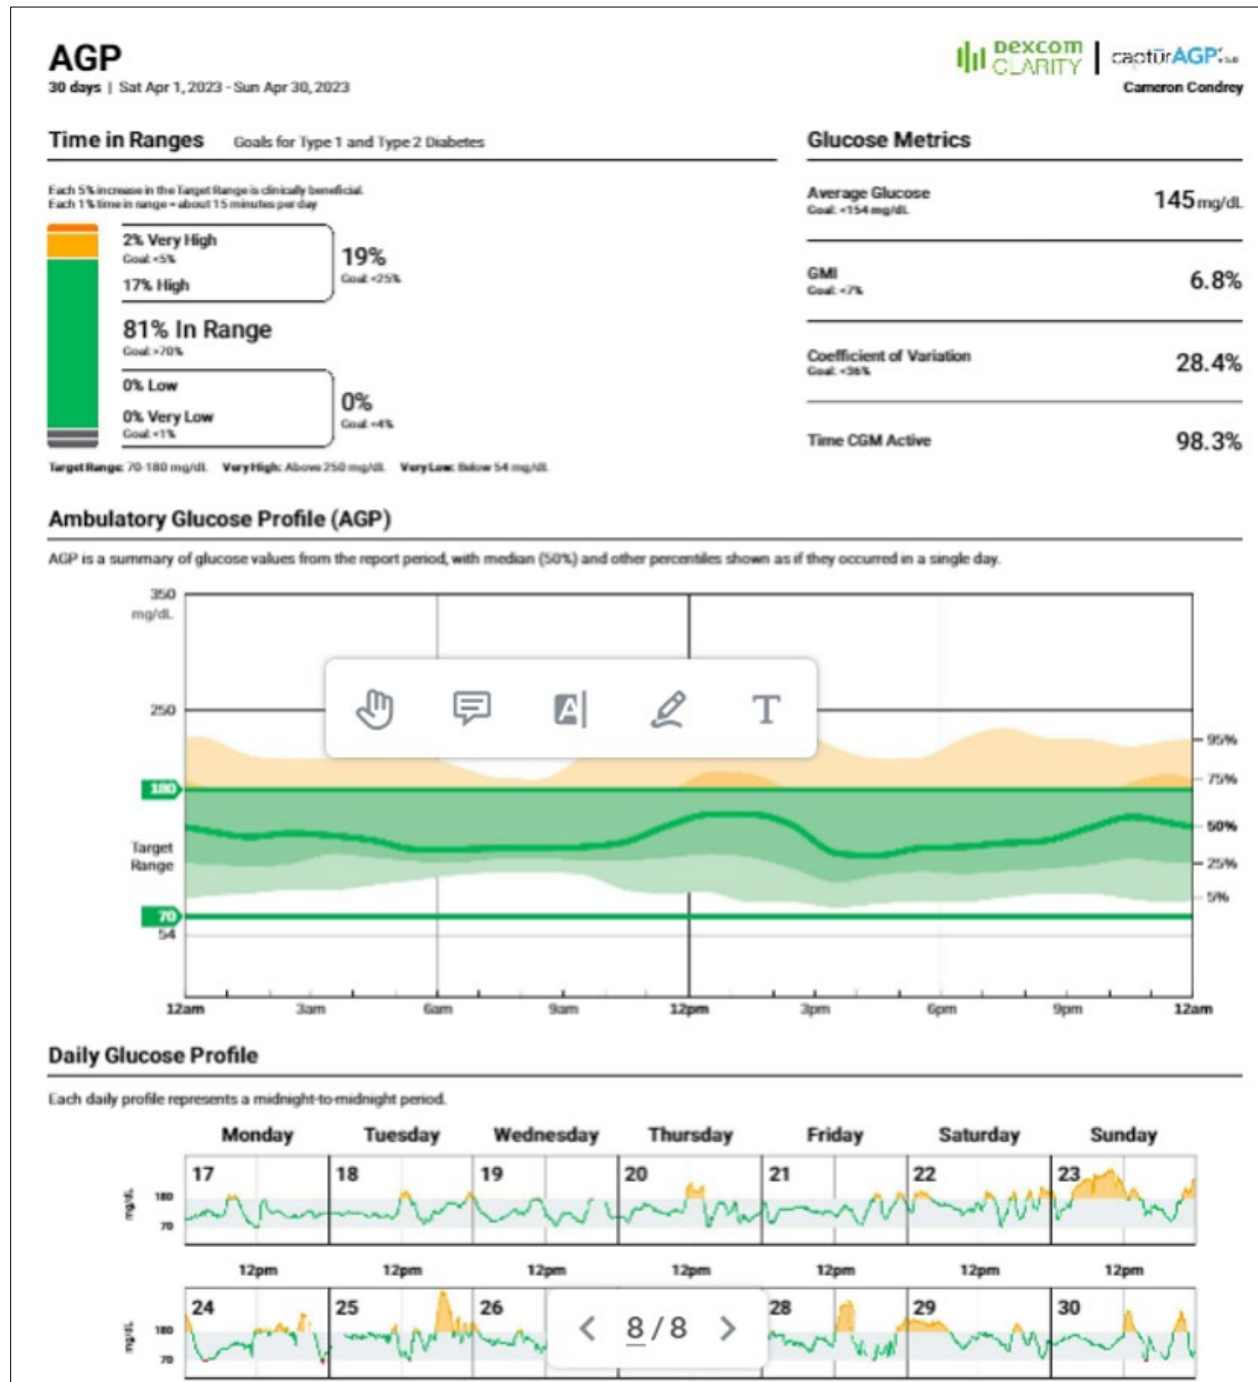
AGP
30 days | Sat Apr 1, 2023 - Sun Apr 30, 2023

Dexcom CLARITY | captūrAGP

Cameron Condrey

Time in Ranges Goals for Type 1 and Type 2 Diabetes

Each 5% increase in the Target Range is clinically beneficial.
Each 1% time in range = about 15 minutes per day

2% Very High
Goal: <5%
17% High
19%
Goal: <25%

81% In Range
Goal: >70%

0% Low
0% Very Low
Goal: <1%
0%
Goal: <4%

Target Range: 70-180 mg/dL Very High: Above 250 mg/dL Very Low: Below 54 mg/dL

Glucose Metrics

Average Glucose
Goal: <154 mg/dL
145 mg/dL

GMI
Goal: <7%
6.8%

Coefficient of Variation
Goal: <36%
28.4%

Time CGM Active
98.3%

Ambulatory Glucose Profile (AGP)

AGP is a summary of glucose values from the report period, with median (50%) and other percentiles shown as if they occurred in a single day.

350 mg/dL
250
180
Target Range
70
54

95%
75%
50%
25%
5%

12am 3am 6am 9am 12pm 3pm 6pm 9pm 12am

Daily Glucose Profile

Each daily profile represents a midnight-to-midnight period.

| Monday | Tuesday | Wednesday | Thursday | Friday | Saturday | Sunday |
|---|---|---|---|---|---|---|
| 17 | 18 | 19 | 20 | 21 | 22 | 23 |
| 12pm | 12pm | 12pm | 12pm | 12pm | 12pm | 12pm |
| 24 | 25 | 26 | | 28 | 29 | 30 |

mg/dL 180 70
mg/dL 180 70

8 / 8